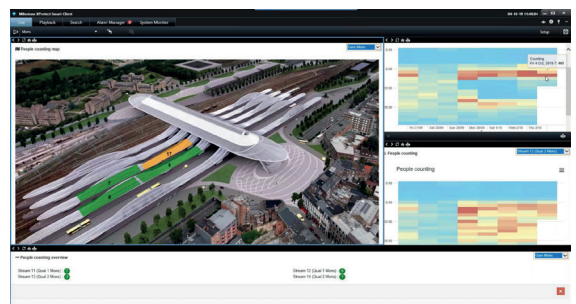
Milestone XProtect Smart Client

Live Playback Search Alarm Manager System Monitor

Setup

People counting map

People counting

People counting

Counting

People counting overview

Stream 11 (Qual 1 Mons)
Stream 12 (Qual 2 Mons)
Stream 12 (Qual 1 Mons)
Stream 13 (Qual 2 Mons)